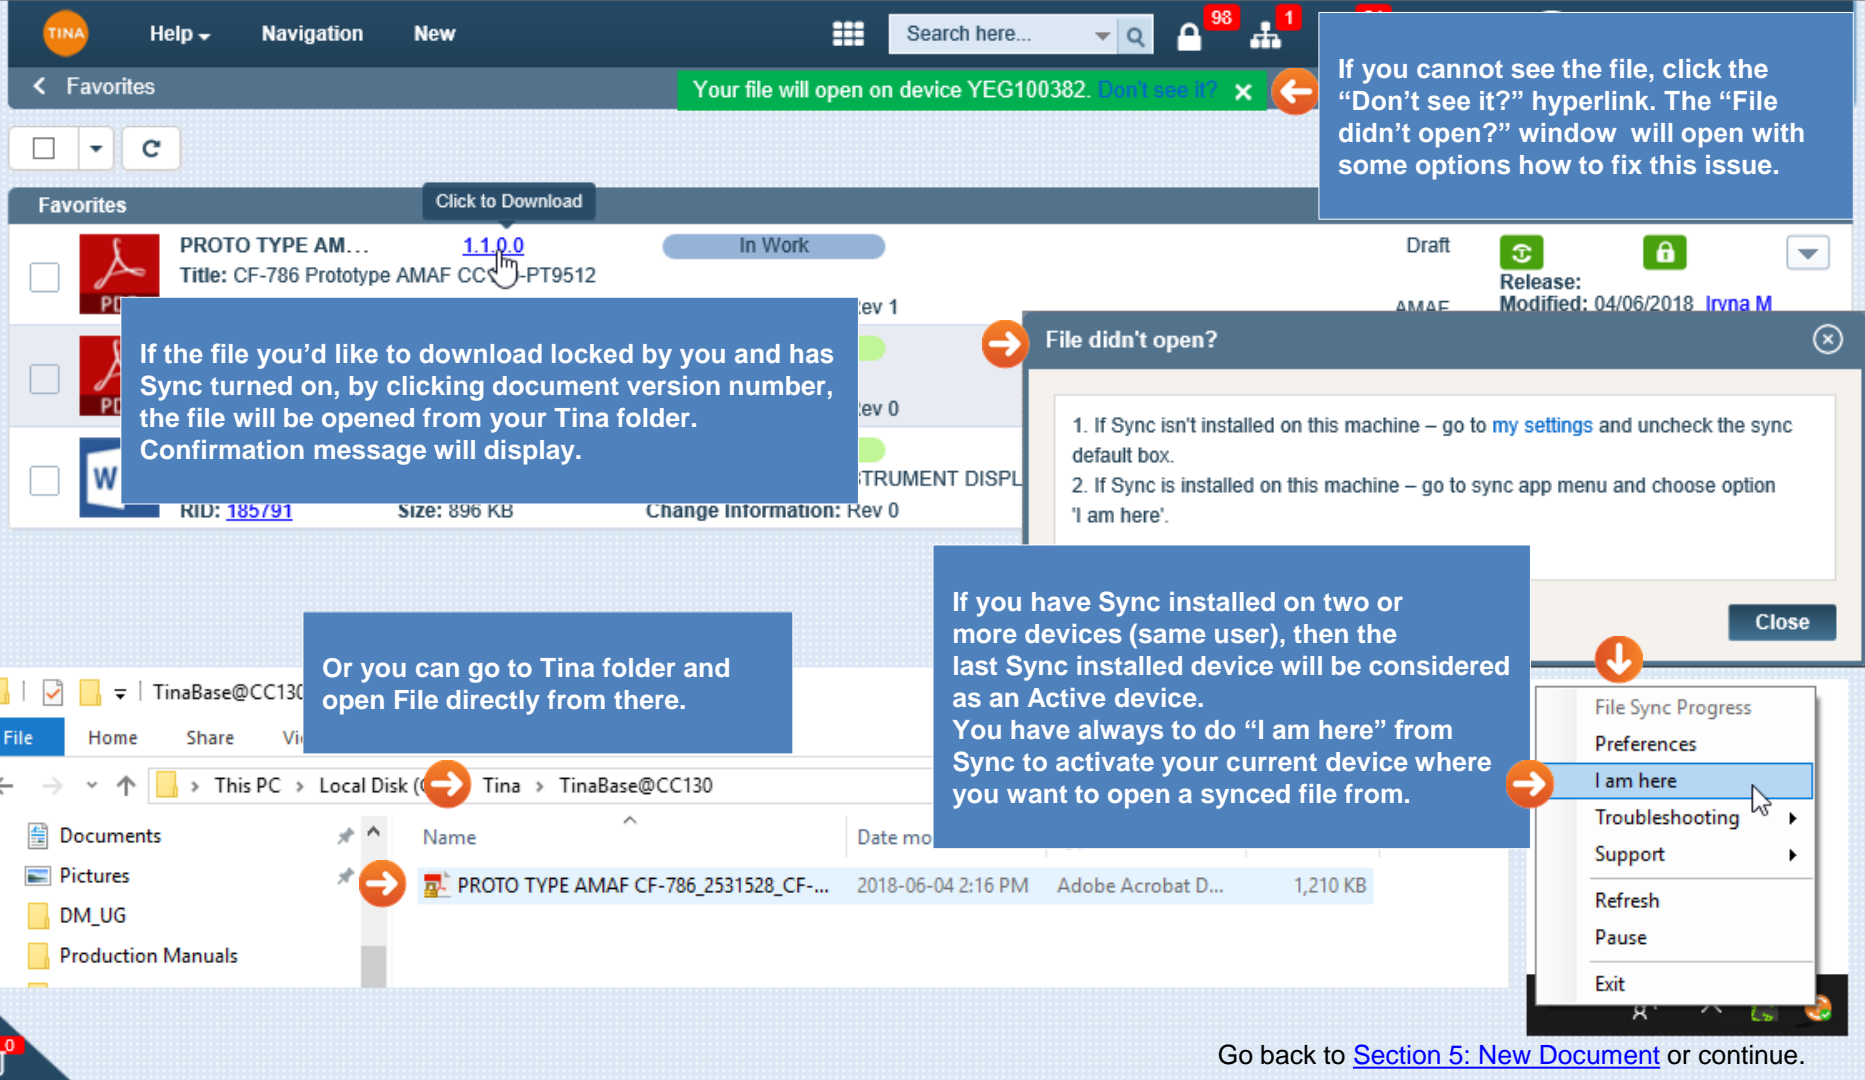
TINA Help Navigation New Search here... 98 1

Favorites

Your file will open on device YEG100382. Don't see it? ×

If you cannot see the file, click the “Don’t see it?” hyperlink. The “File didn’t open?” window will open with some options how to fix this issue.

Favorites

Click to Download

PROTO TYPE AM... 1.1.0.0 In Work Draft

Title: CF-786 Prototype AMAF CC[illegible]-PT9512

Release:

Modified: 04/06/2018 Iryna M

Rev 1

If the file you’d like to download locked by you and has Sync turned on, by clicking document version number, the file will be opened from your Tina folder. Confirmation message will display.

Rev 0

TRUMENT DISPL

RID: 185791 Size: 896 KB Change Information: Rev 0

File didn't open?

1. If Sync isn't installed on this machine – go to my settings and uncheck the sync default box.

2. If Sync is installed on this machine – go to sync app menu and choose option 'I am here'.

Close

Or you can go to Tina folder and open File directly from there.

If you have Sync installed on two or more devices (same user), then the last Sync installed device will be considered as an Active device.
You have always to do “I am here” from Sync to activate your current device where you want to open a synced file from.

TinaBase@CC130

File Home Share Vi

This PC > Local Disk ( > Tina > TinaBase@CC130

Documents
Pictures
DM_UG
Production Manuals

Name Date mo

PROTO TYPE AMAF CF-786_2531528_CF-... 2018-06-04 2:16 PM Adobe Acrobat D... 1,210 KB

File Sync Progress
Preferences
I am here
Troubleshooting
Support
Refresh
Pause
Exit

Go back to Section 5: New Document or continue.